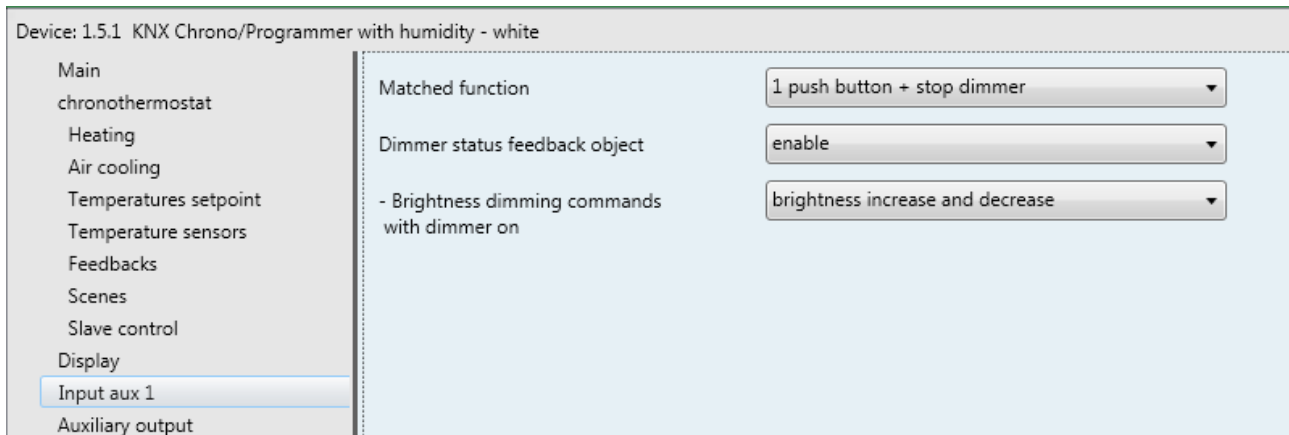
Device: 1.5.1 KNX Chrono/Programmer with humidity - white

Main
chronothermostat
Heating
Air cooling
Temperatures setpoint
Temperature sensors
Feedbacks
Scenes
Slave control
Display
Input aux 1
Auxiliary output

Matched function | 1 push button + stop dimmer

Dimmer status feedback object | enable

- Brightness dimming commands with dimmer on | brightness increase and decrease